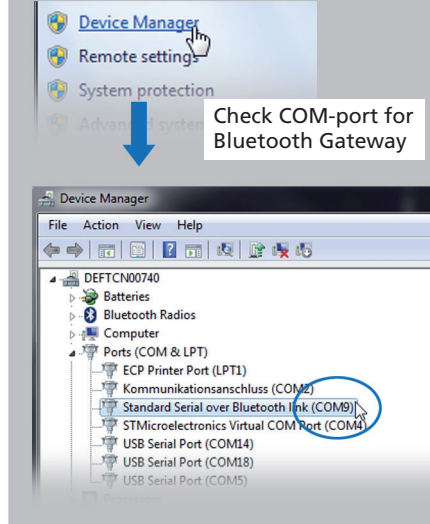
Device Manager
Remote settings
System protection
Advan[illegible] system

Check COM-port for Bluetooth Gateway

Device Manager
File Action View Help
DEFTCN00740
Batteries
Bluetooth Radios
Computer
Ports (COM & LPT)
ECP Printer Port (LPT1)
Kommunikationsanschluss (COM2)
Standard Serial over Bluetooth link (COM9)
STMicroelectronics Virtual COM Port (COM4)
USB Serial Port (COM14)
USB Serial Port (COM18)
USB Serial Port (COM5)
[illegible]